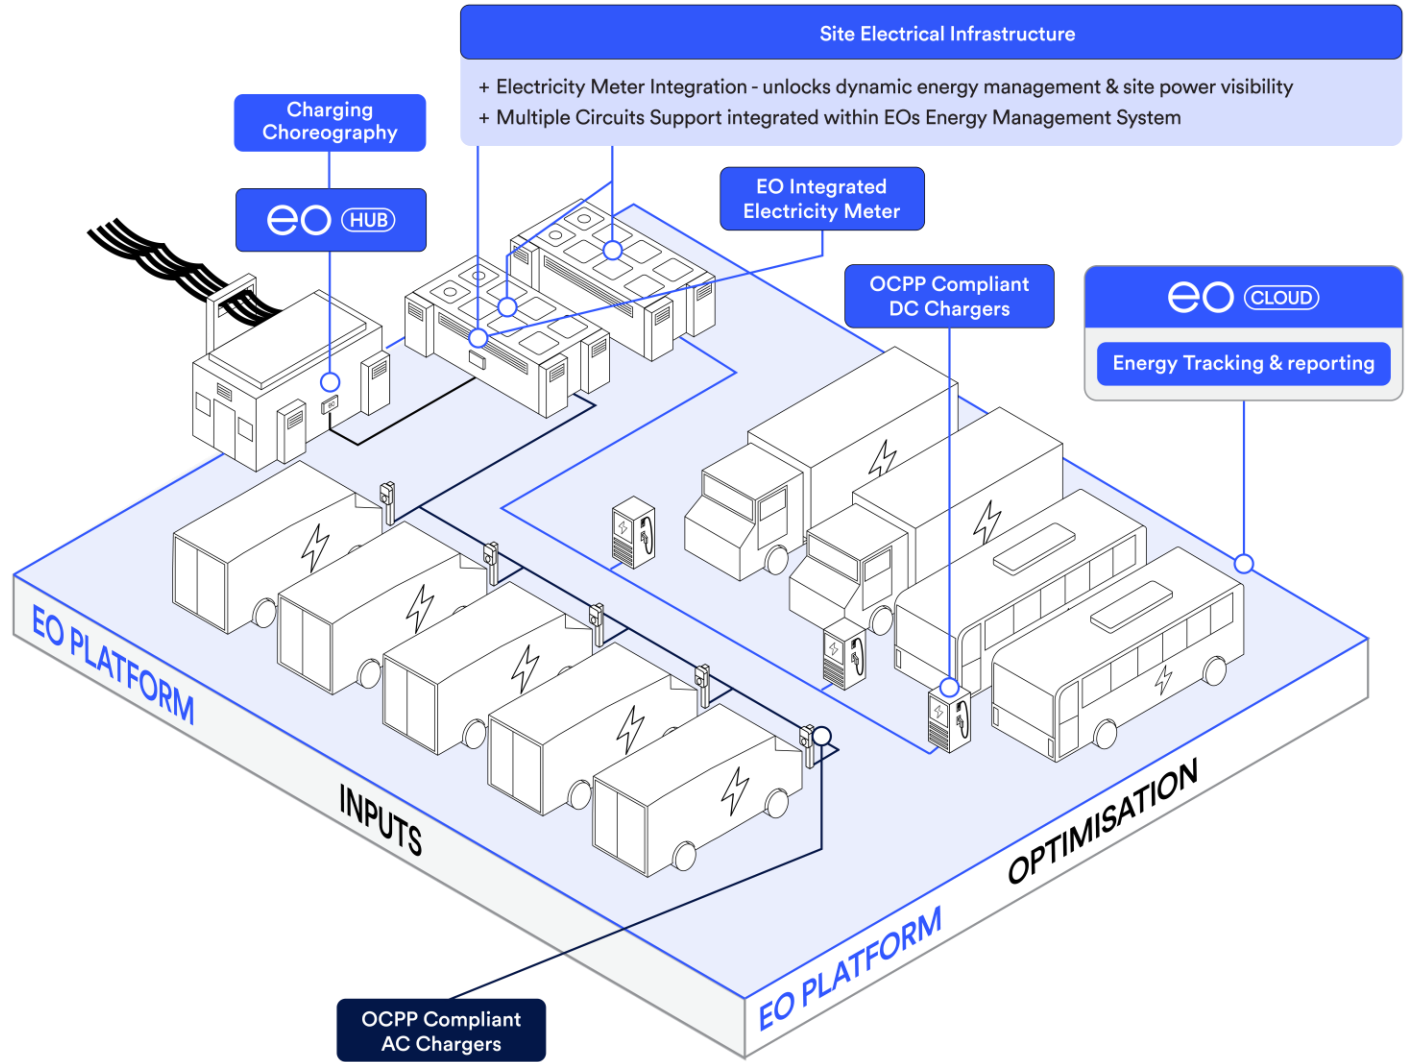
Site Electrical Infrastructure

+ Electricity Meter Integration - unlocks dynamic energy management & site power visibility
+ Multiple Circuits Support integrated within EOs Energy Management System

Charging Choreography

eo HUB

EO Integrated Electricity Meter

OCPP Compliant DC Chargers

eo CLOUD

Energy Tracking & reporting

EO PLATFORM

INPUTS

OPTIMISATION

EO PLATFORM

OCPP Compliant AC Chargers